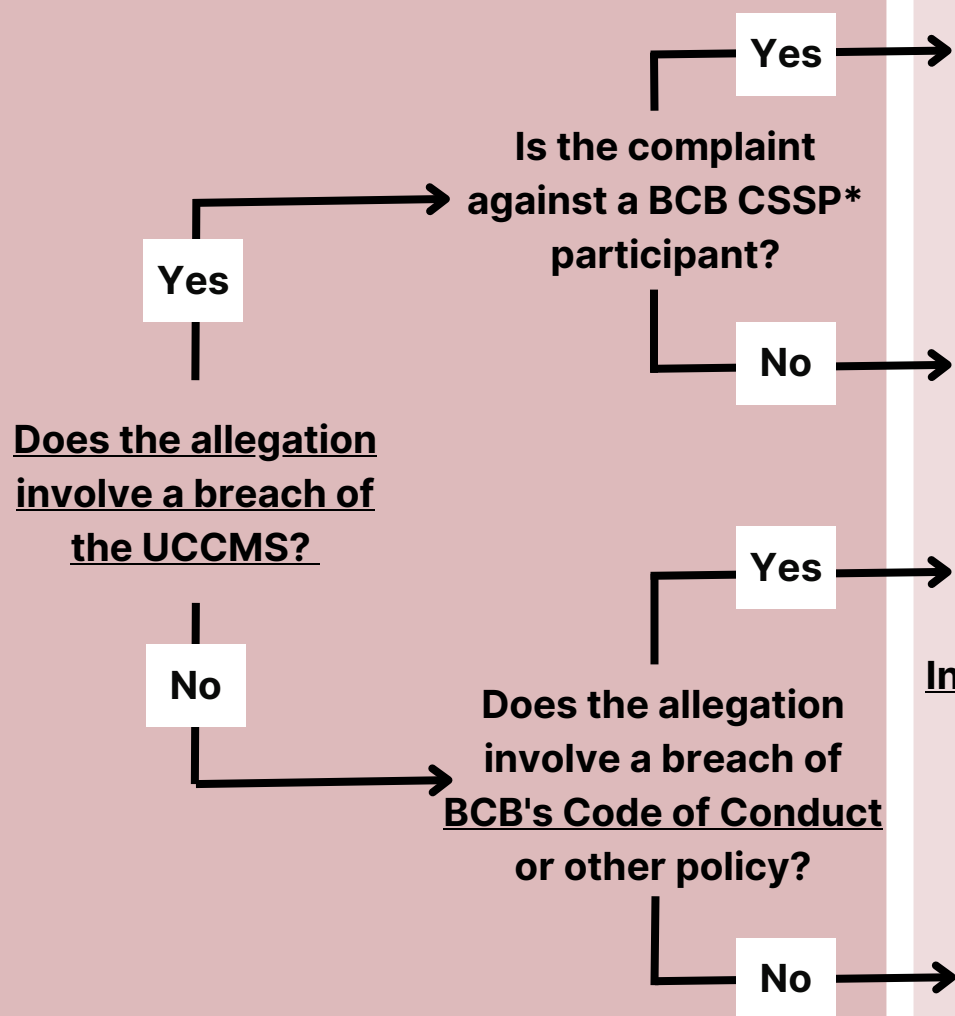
Yes

Is the complaint against a BCB CSSP* participant?

Yes

No

Does the allegation involve a breach of the UCCMS?

Yes

In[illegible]

No

Does the allegation involve a breach of BCB's Code of Conduct or other policy?

No